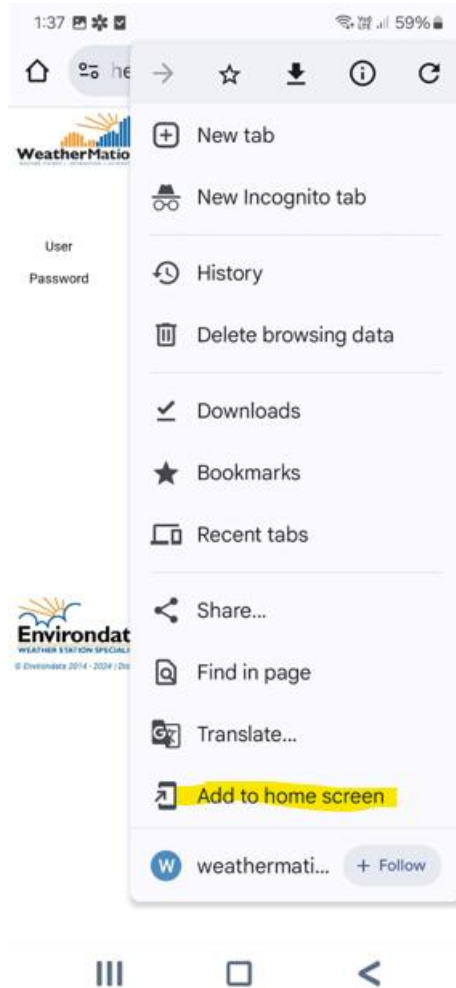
1:37

59%

he

WeatherMatio

User

Password

Environdat

WEATHER STATION SPECIALI

© Environdata 2014 - 2024 | Dis

New tab

New Incognito tab

History

Delete browsing data

Downloads

Bookmarks

Recent tabs

Share...

Find in page

Translate...

Add to home screen

W weathermati...

+ Follow